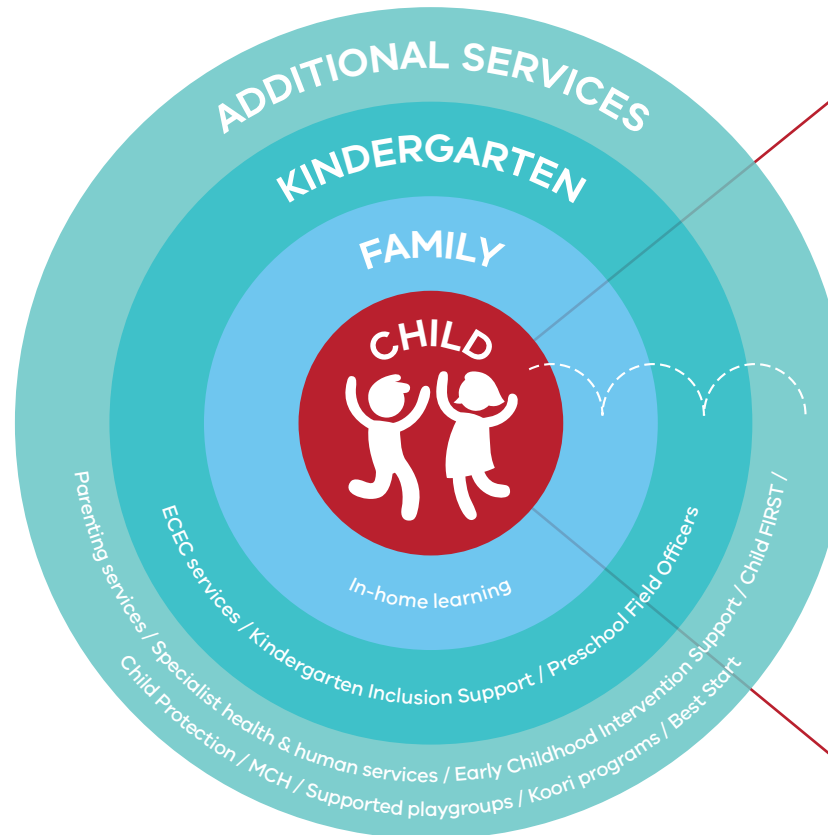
ADDITIONAL SERVICES

KINDERGARTEN

FAMILY

CHILD

In-home learning

ECEC services / Kindergarten Inclusion Support / Preschool Field Officers

Parenting services / Specialist health & human services / Early Childhood Intervention Support / Child FIRST / Child Protection / MCH / Supported playgroups / Koori programs / Best Start